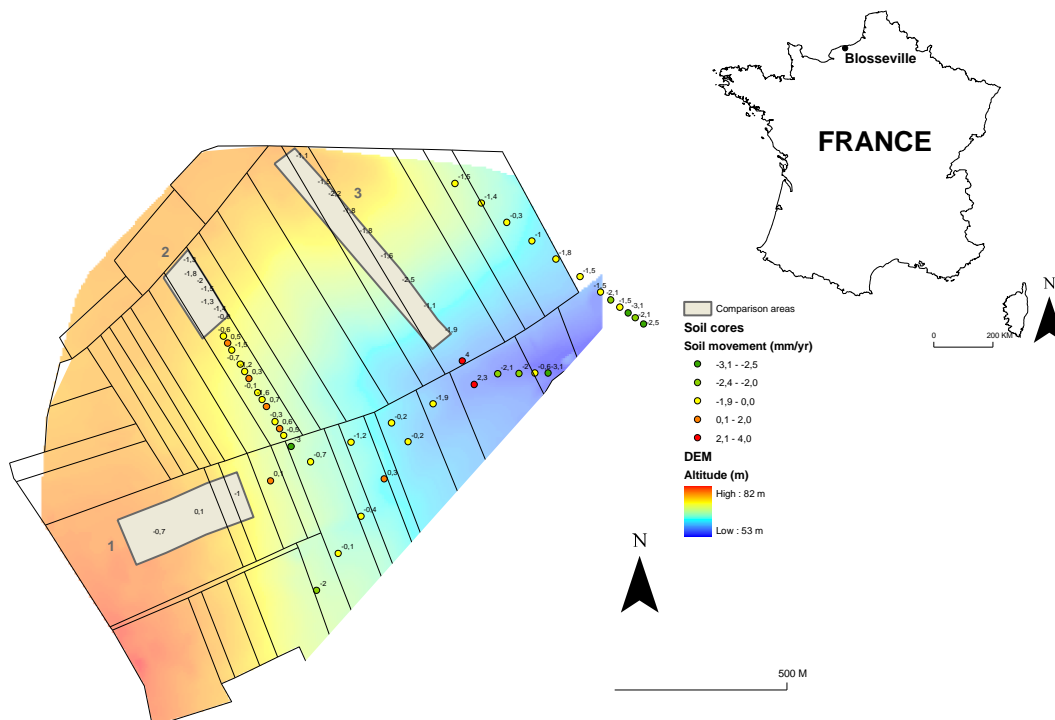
Blosseville

FRANCE

N

0

200 KM

Comparison areas

Soil cores

Soil movement (mm/yr)

-3,1 - -2,5

-2,4 - -2,0

-1,9 - 0,0

0,1 - 2,0

2,1 - 4,0

DEM

Altitude (m)

High : 82 m

Low : 53 m

N

500 M

1

2

3

-1,1
-1,2
-2,2
-1,8
-1,8
-1,6
-2,5
-1,1
-1,9

-1,5
-1,4
-0,3
-1
-1,8
-1,5
-1,5
-2,1
-1,5
-3,1
-2,1
-2,5

-1,5
-1,8
-2
-1,5
-1,3
-1,4
-0,6

-0,6
0,6
-1,5
-0,7
2
0,3
3
-0,1
6
0,7
-0,3
0,6
-0,5
-3

4
2,3
-2,1
-2
-0,5
-3,1
-1,9
-0,2
-0,2
-1,2
-0,7
0,3
0,1
-0,4
-0,1
-2

-1
0,1
-0,7